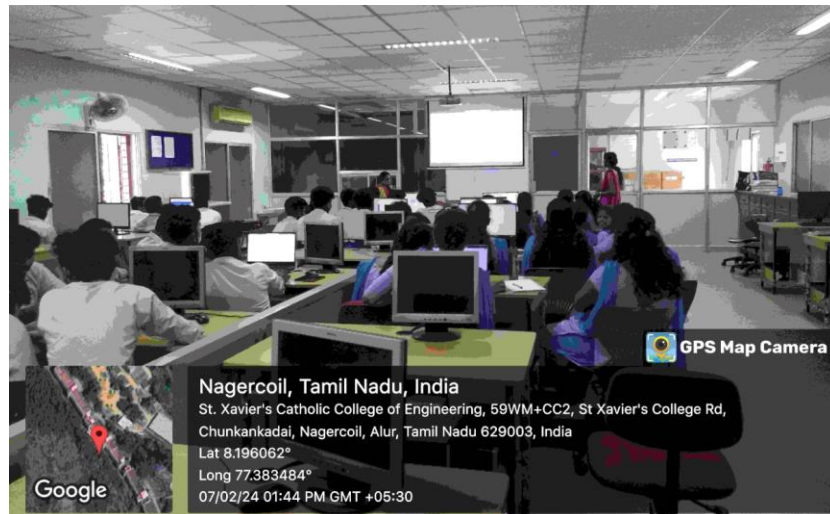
GPS Map Camera

Nagercoil, Tamil Nadu, India

St. Xavier's Catholic College of Engineering, 59WM+CC2, St Xavier's College Rd, Chunkankadai, Nagercoil, Alur, Tamil Nadu 629003, India

Lat 8.196062°

Long 77.383484°

07/02/24 01:44 PM GMT +05:30

Google